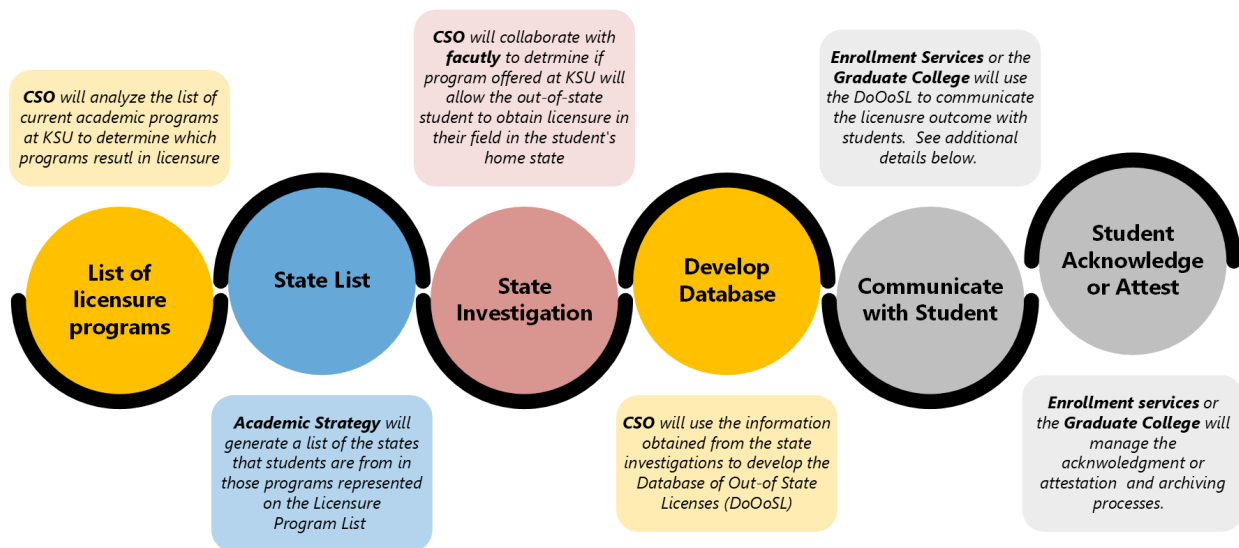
CSO will analyze the list of current academic programs at KSU to determine which programs resutl in licensure

List of licensure programs

State List

Academic Strategy will generate a list of the states that students are from in those programs represented on the Licensure Program List

CSO will collaborate with facutly to detrmine if program offered at KSU will allow the out-of-state student to obtain licensure in their field in the student's home state

State Investigation

Develop Database

CSO will use the information obtained from the state investigations to develop the Database of Out-of State Licenses (DoOoSL)

Enrollment Services or the Graduate College will use the DoOoSL to communicate the licenusre outcome with students. See additional details below.

Communicate with Student

Student Acknowledge or Attest

Enrollment services or the Graduate College will manage the acknwoledgment or attestation and archiving processes.